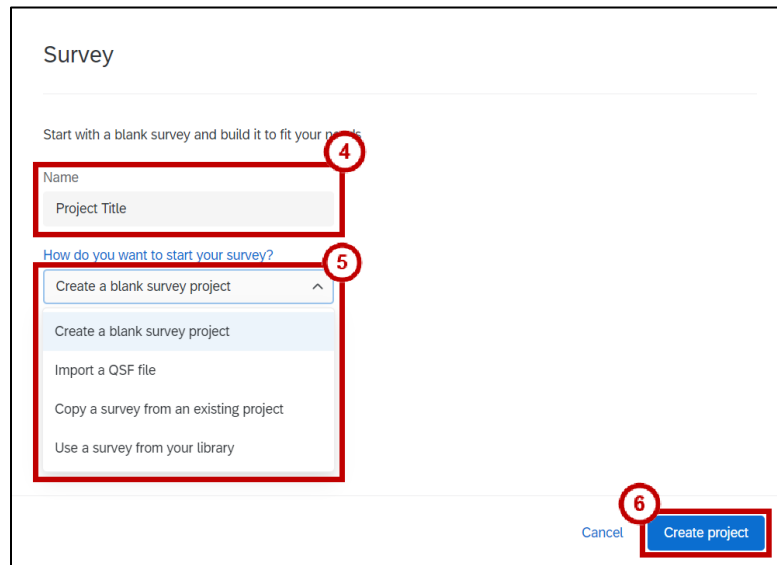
Survey

Start with a blank survey and build it to fit your n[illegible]s

4

Name

Project Title

How do you want to start your survey?

5

Create a blank survey project

Create a blank survey project

Import a QSF file

Copy a survey from an existing project

Use a survey from your library

6

Cancel

Create project